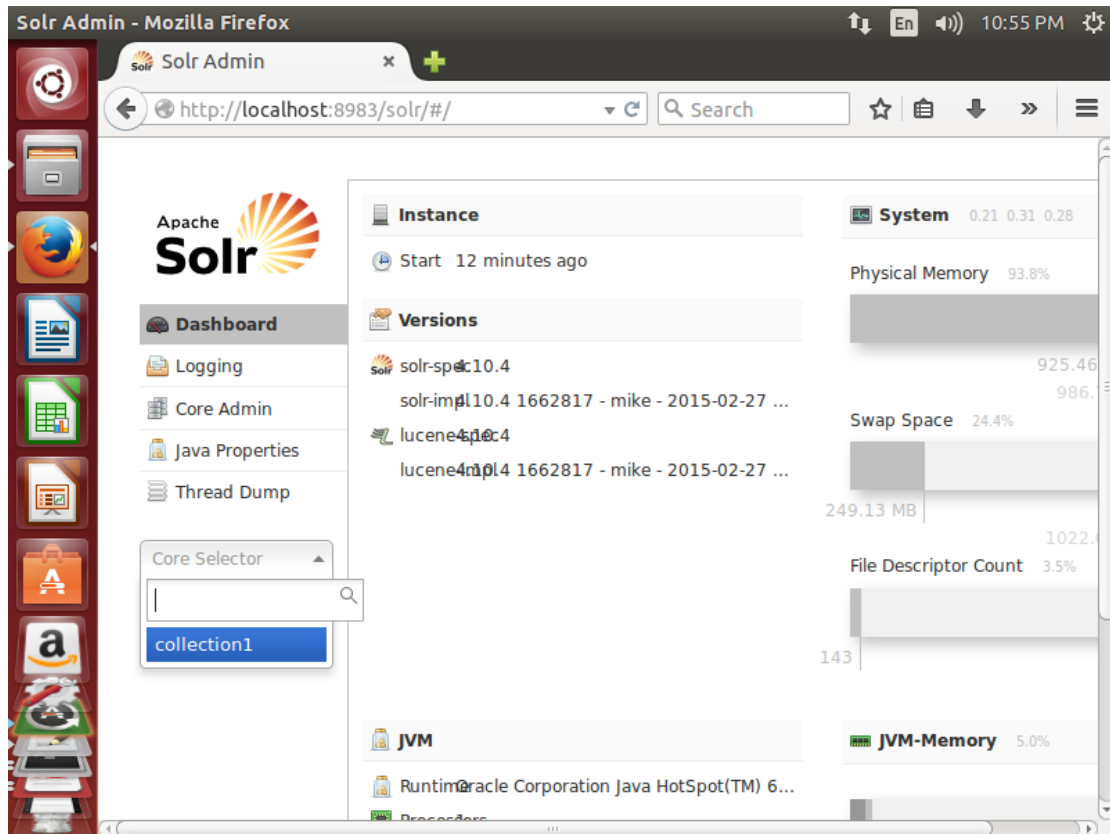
Solr Admin - Mozilla Firefox

En 10:55 PM

Solr Admin

http://localhost:8983/solr/#/

Search

Apache Solr

Dashboard
Logging
Core Admin
Java Properties
Thread Dump

Core Selector

collection1

Instance

Start 12 minutes ago

Versions

solr-spec 4.10.4
solr-impl 4.10.4 1662817 - mike - 2015-02-27 ...
lucene-spec 4.10.4
lucene-impl 4.10.4 1662817 - mike - 2015-02-27 ...

JVM

Runtime Oracle Corporation Java HotSpot(TM) 6...
Processors

System 0.21 0.31 0.28

Physical Memory 93.8%

925.46
986.

Swap Space 24.4%

249.13 MB

1022.

File Descriptor Count 3.5%

143

JVM-Memory 5.0%